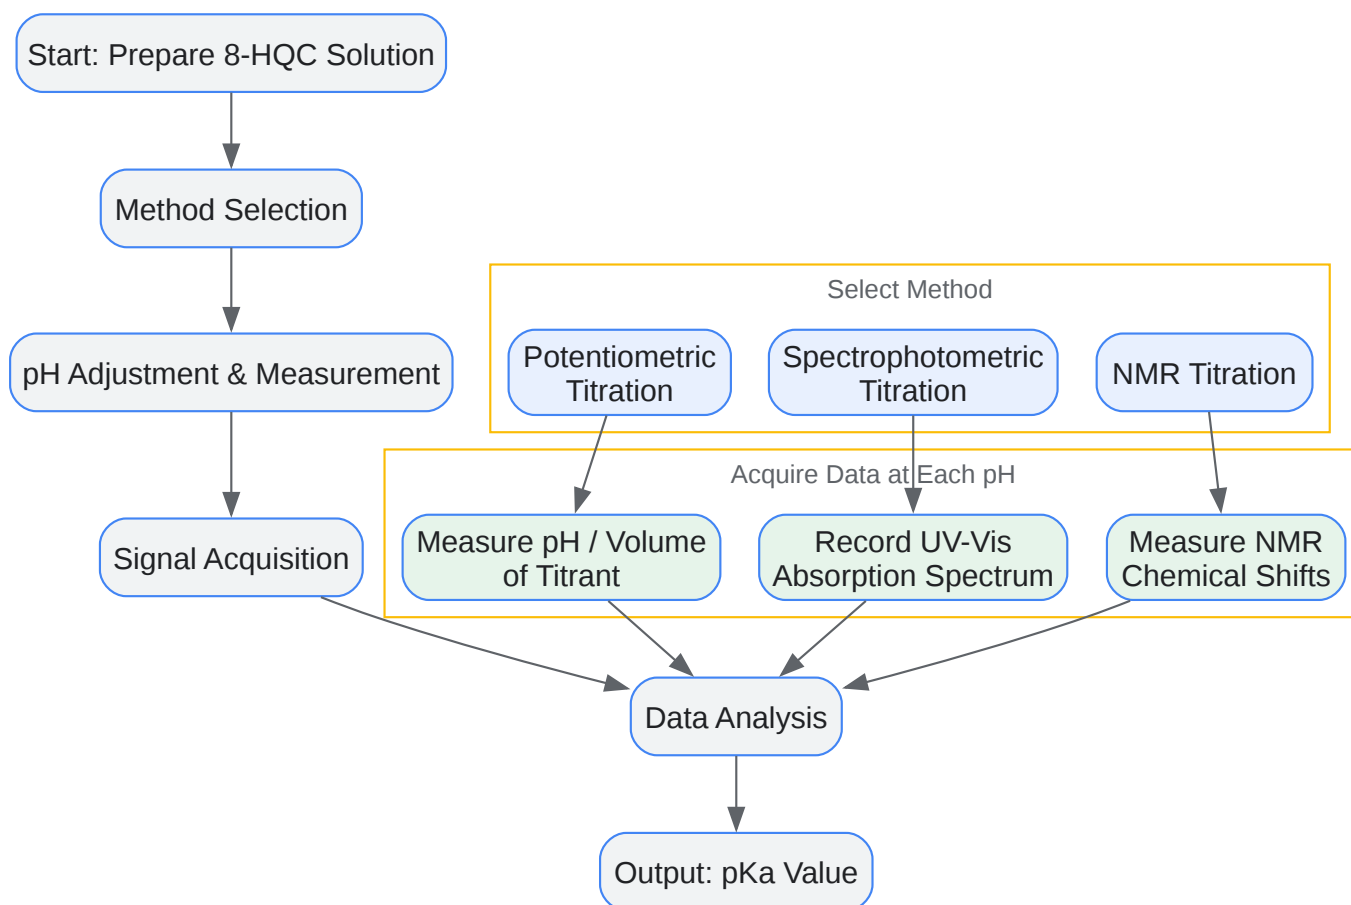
Start: Prepare 8-HQC Solution

Method Selection

pH Adjustment & Measurement

Signal Acquisition

Select Method

Potentiometric Titration

Spectrophotometric Titration

NMR Titration

Acquire Data at Each pH

Measure pH / Volume of Titrant

Record UV-Vis Absorption Spectrum

Measure NMR Chemical Shifts

Data Analysis

Output: pKa Value